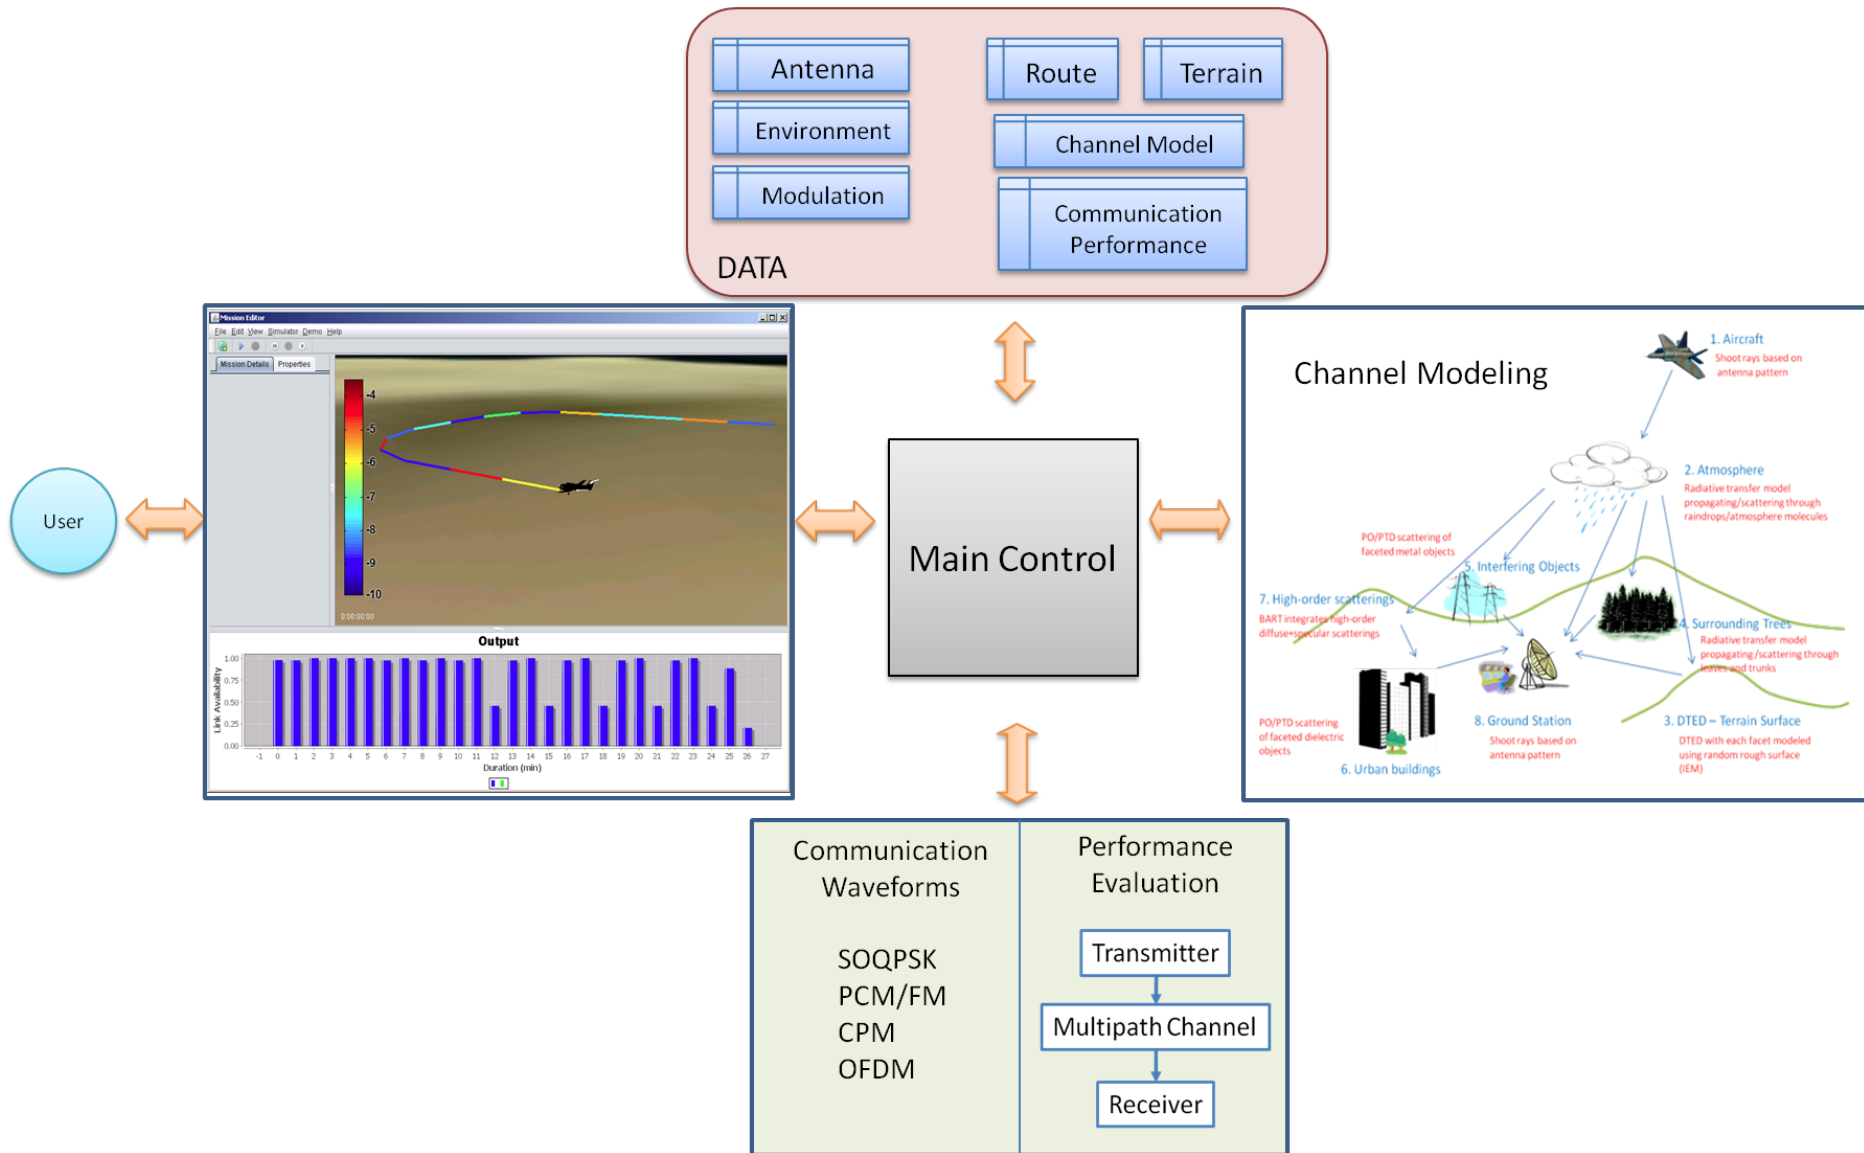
Antenna
Environment
Modulation
Route
Terrain
Channel Model
Communication Performance
DATA

User

Mission Editor
File Edit View Simulator Demo Help
Mission Details Properties
-4
-5
-6
-7
-8
-9
-10
0:00:00:00
Output
Link Availability
1.00
0.75
0.50
0.25
0.00
-1 0 1 2 3 4 5 6 7 8 9 10 11 12 13 14 15 16 17 18 19 20 21 22 23 24 25 26 27
Duration (min)

Main Control

Channel Modeling
1. Aircraft
Shoot rays based on antenna pattern
2. Atmosphere
Radiative transfer model propagating/scattering through raindrops/atmosphere molecules
PO/PTD scattering of faceted metal objects
5. Interfering Objects
7. High-order scatterings
BART integrates high-order diffuse+specular scatterings
4. Surrounding Trees
Radiative transfer model propagating/scattering through leaves and trunks
PO/PTD scattering of faceted dielectric objects
6. Urban buildings
8. Ground Station
Shoot rays based on antenna pattern
3. DTED – Terrain Surface
DTED with each facet modeled using random rough surface (IEM)

Communication Waveforms

SOQPSK
PCM/FM
CPM
OFDM

Performance Evaluation
Transmitter
Multipath Channel
Receiver